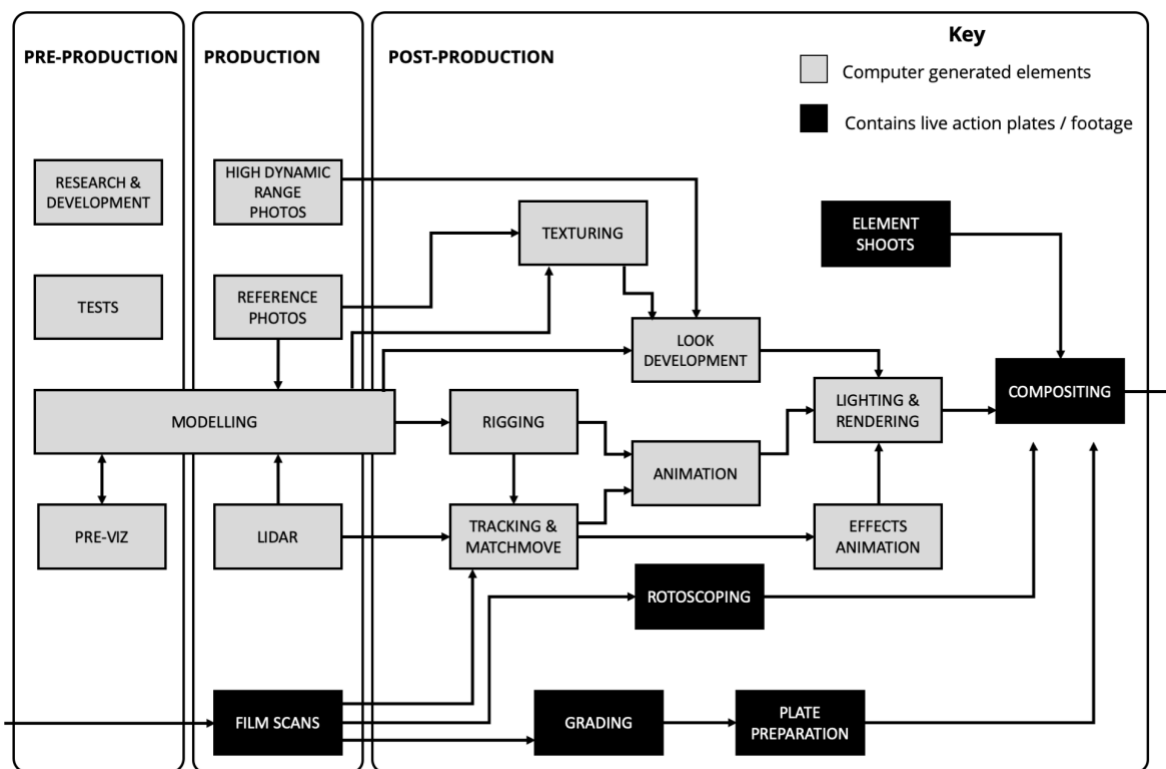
PRE-PRODUCTION

PRODUCTION

POST-PRODUCTION

Key

Computer generated elements

Contains live action plates / footage

RESEARCH & DEVELOPMENT

TESTS

MODELLING

PRE-VIZ

HIGH DYNAMIC RANGE PHOTOS

REFERENCE PHOTOS

LIDAR

FILM SCANS

TEXTURING

LOOK DEVELOPMENT

RIGGING

ANIMATION

TRACKING & MATCHMOVE

EFFECTS ANIMATION

ROTOSCOPING

GRADING

PLATE PREPARATION

ELEMENT SHOOTS

LIGHTING & RENDERING

COMPOSITING